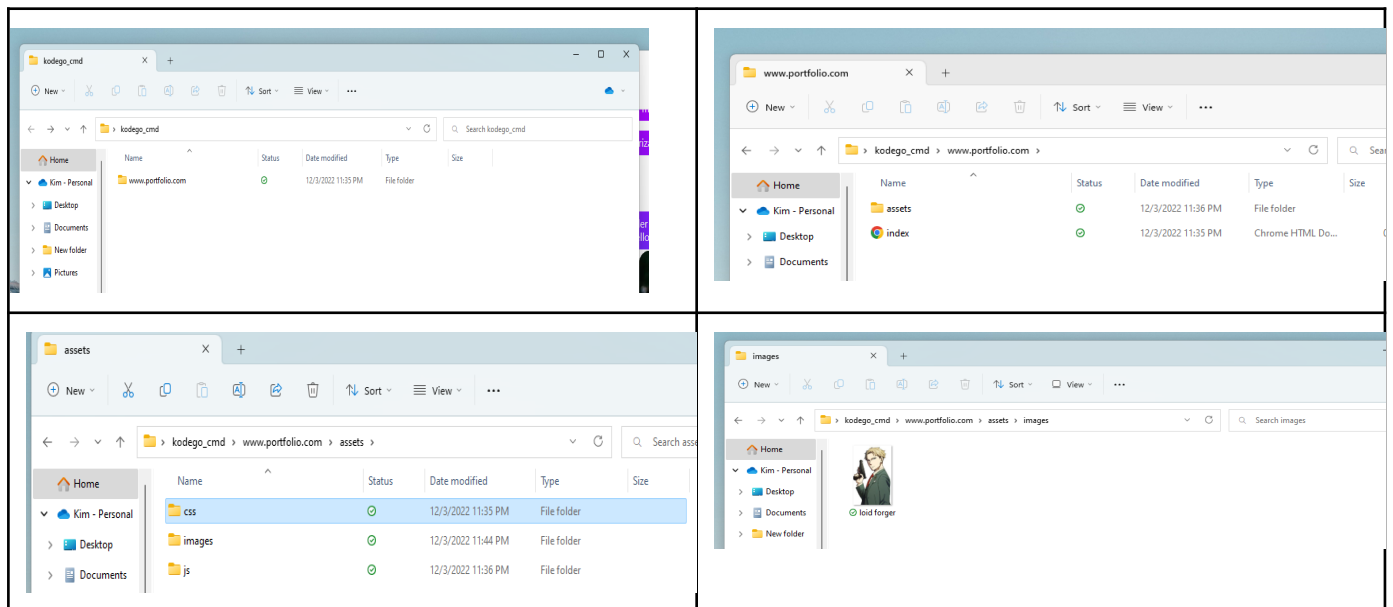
kodego_cmd

New Sort View ...

kodego_cmd

Search kodego_cmd

Home
Kim - Personal
Desktop
Documents
New folder
Pictures

| Name | Status | Date modified | Type | Size |
|---|---|---|---|---|
| www.portfolio.com | | 12/3/2022 11:35 PM | File folder | |

www.portfolio.com

New Sort View ...

kodego_cmd > www.portfolio.com >

Sear

Home
Kim - Personal
Desktop
Documents

| Name | Status | Date modified | Type | Size |
|---|---|---|---|---|
| assets | | 12/3/2022 11:36 PM | File folder | |
| index | | 12/3/2022 11:35 PM | Chrome HTML Do... | |

assets

New Sort View ...

kodego_cmd > www.portfolio.com > assets >

Search asse

Home
Kim - Personal
Desktop
Documents

| Name | Status | Date modified | Type | Size |
|---|---|---|---|---|
| css | | 12/3/2022 11:35 PM | File folder | |
| images | | 12/3/2022 11:44 PM | File folder | |
| js | | 12/3/2022 11:36 PM | File folder | |

images

New Sort View ...

kodego_cmd > www.portfolio.com > assets > images

Search images

Home
Kim - Personal
Desktop
Documents
New folder

loid forger